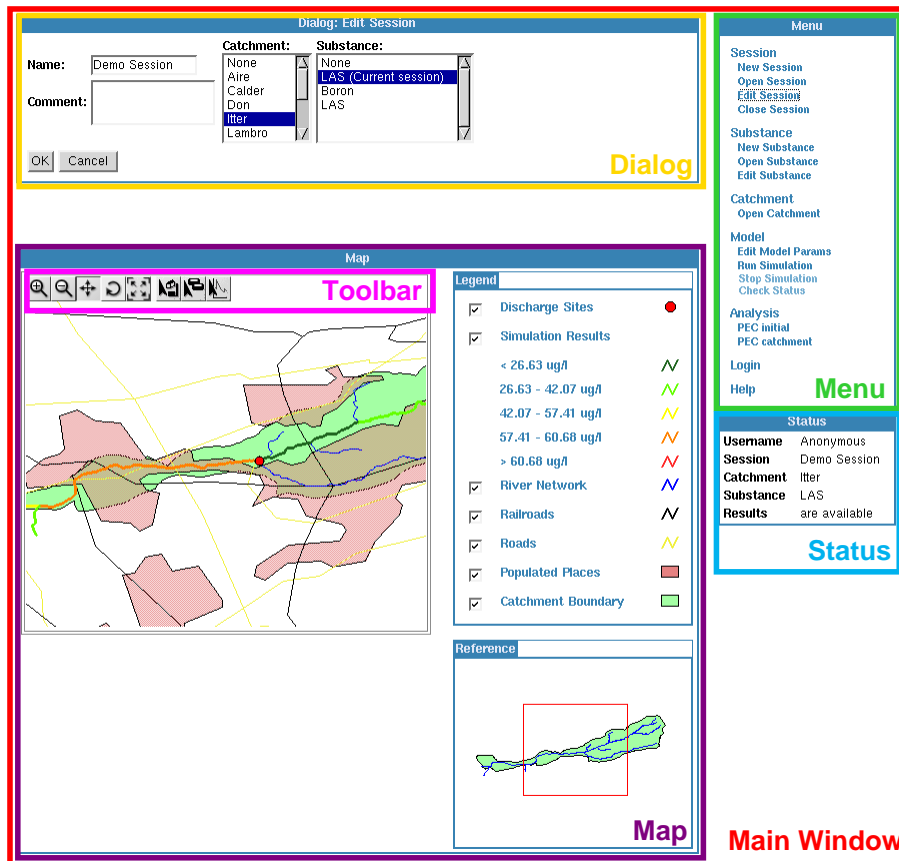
Dialog: Edit Session

Name: Demo Session

Comment:

Catchment:
None
Aire
Calder
Don
Itter
Lambro

Substance:
None
LAS (Current session)
Boron
LAS

OK Cancel

Dialog

Menu

Session
New Session
Open Session
Edit Session
Close Session

Substance
New Substance
Open Substance
Edit Substance

Catchment
Open Catchment

Model
Edit Model Params
Run Simulation
Stop Simulation
Check Status

Analysis
PEC initial
PEC catchment

Login

Help

Menu

Map

Toolbar

Legend

Discharge Sites

Simulation Results

< 26.63 ug/l

26.63 - 42.07 ug/l

42.07 - 57.41 ug/l

57.41 - 60.68 ug/l

> 60.68 ug/l

River Network

Railroads

Roads

Populated Places

Catchment Boundary

Status

| Username | Anonymous |
|---|---|
| Session | Demo Session |
| Catchment | Itter |
| Substance | LAS |
| Results | are available |

Status

Reference

Map

Main Window